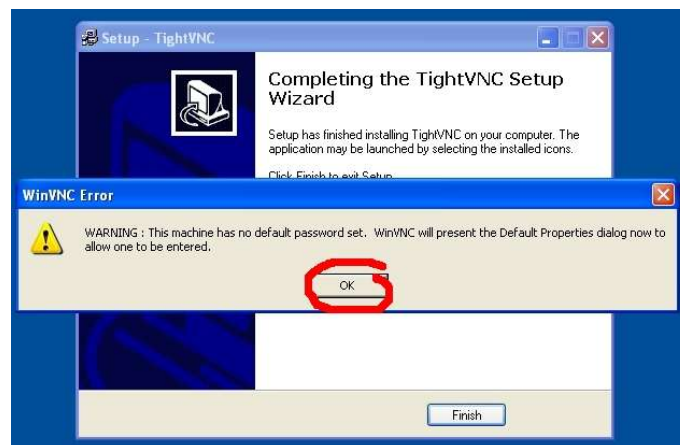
Setup - TightVNC

Completing the TightVNC Setup Wizard

Setup has finished installing TightVNC on your computer. The application may be launched by selecting the installed icons.

Click Finish to exit Setup.

WinVNC Error

WARNING : This machine has no default password set. WinVNC will present the Default Properties dialog now to allow one to be entered.

OK

Finish